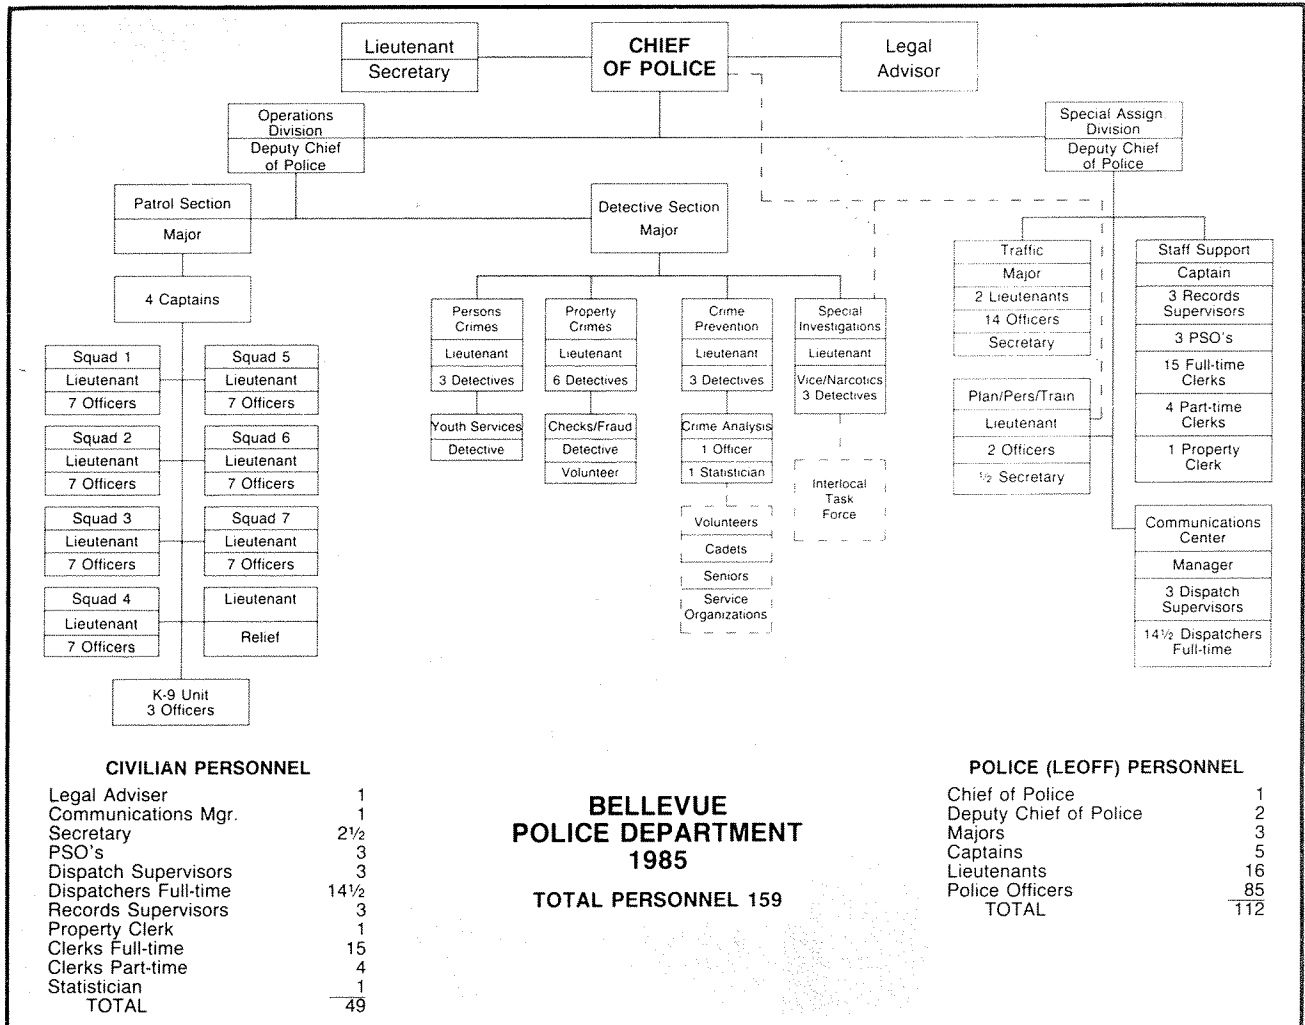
Lieutenant
Secretary

CHIEF OF POLICE

Legal Advisor

Operations Division
Deputy Chief of Police

Special Assign Division
Deputy Chief of Police

Patrol Section
Major

Detective Section
Major

4 Captains

Squad 1
Lieutenant
7 Officers

Squad 5
Lieutenant
7 Officers

Squad 2
Lieutenant
7 Officers

Squad 6
Lieutenant
7 Officers

Squad 3
Lieutenant
7 Officers

Squad 7
Lieutenant
7 Officers

Squad 4
Lieutenant
7 Officers

Lieutenant
Relief

K-9 Unit
3 Officers

Persons Crimes
Lieutenant
3 Detectives

Youth Services
Detective

Property Crimes
Lieutenant
6 Detectives

Checks/Fraud
Detective
Volunteer

Crime Prevention
Lieutenant
3 Detectives

Crime Analysis
1 Officer
1 Statistician

Volunteers
Cadets
Seniors
Service Organizations

Special Investigations
Lieutenant
Vice/Narcotics 3 Detectives

Interlocal Task Force

Traffic
Major
2 Lieutenants
14 Officers
Secretary

Plan/Pers/Train
Lieutenant
2 Officers
½ Secretary

Staff Support
Captain
3 Records Supervisors
3 PSO's
15 Full-time Clerks
4 Part-time Clerks
1 Property Clerk

Communications Center
Manager
3 Dispatch Supervisors
14½ Dispatchers Full-time

CIVILIAN PERSONNEL

| | |
|---|---|
| Legal Adviser | 1 |
| Communications Mgr. | 1 |
| Secretary | 2½ |
| PSO's | 3 |
| Dispatch Supervisors | 3 |
| Dispatchers Full-time | 14½ |
| Records Supervisors | 3 |
| Property Clerk | 1 |
| Clerks Full-time | 15 |
| Clerks Part-time | 4 |
| Statistician | 1 |
| TOTAL | 49 |

BELLEVUE POLICE DEPARTMENT 1985

TOTAL PERSONNEL 159

POLICE (LEOFF) PERSONNEL

| | |
|---|---|
| Chief of Police | 1 |
| Deputy Chief of Police | 2 |
| Majors | 3 |
| Captains | 5 |
| Lieutenants | 16 |
| Police Officers | 85 |
| TOTAL | 112 |